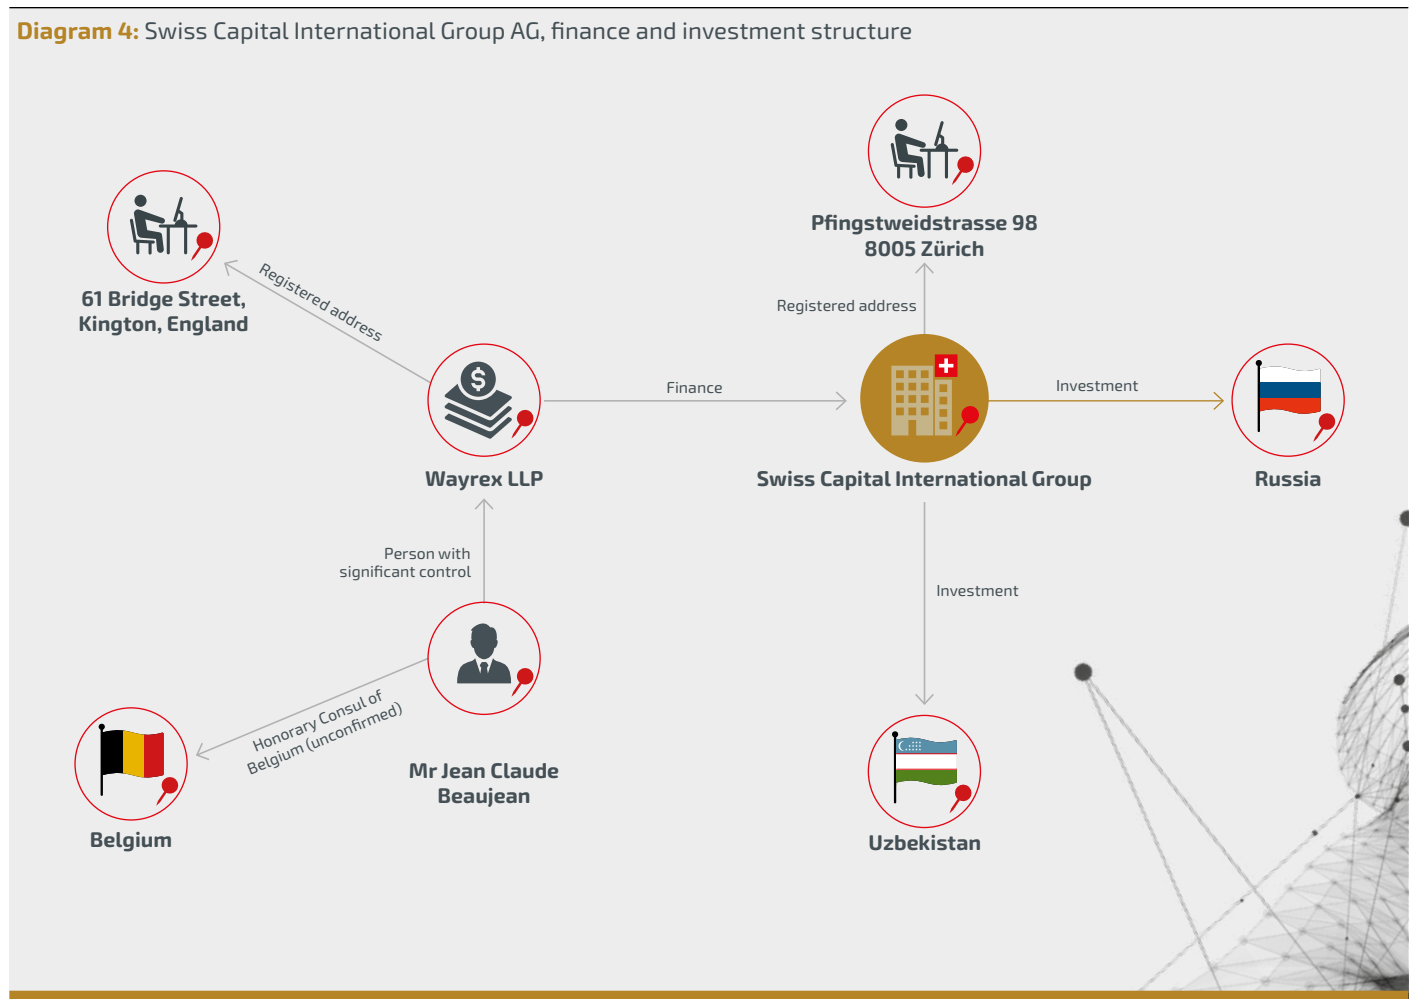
**Diagram 4:** Swiss Capital International Group AG, finance and investment structure

61 Bridge Street, Kington, England

Registered address

Pfingstweidstrasse 98
8005 Zürich

Registered address

Finance

Investment

Wayrex LLP

Swiss Capital International Group

Russia

Person with significant control

Investment

Honorary Consul of Belgium (unconfirmed)

Mr Jean Claude Beaujean

Belgium

Uzbekistan